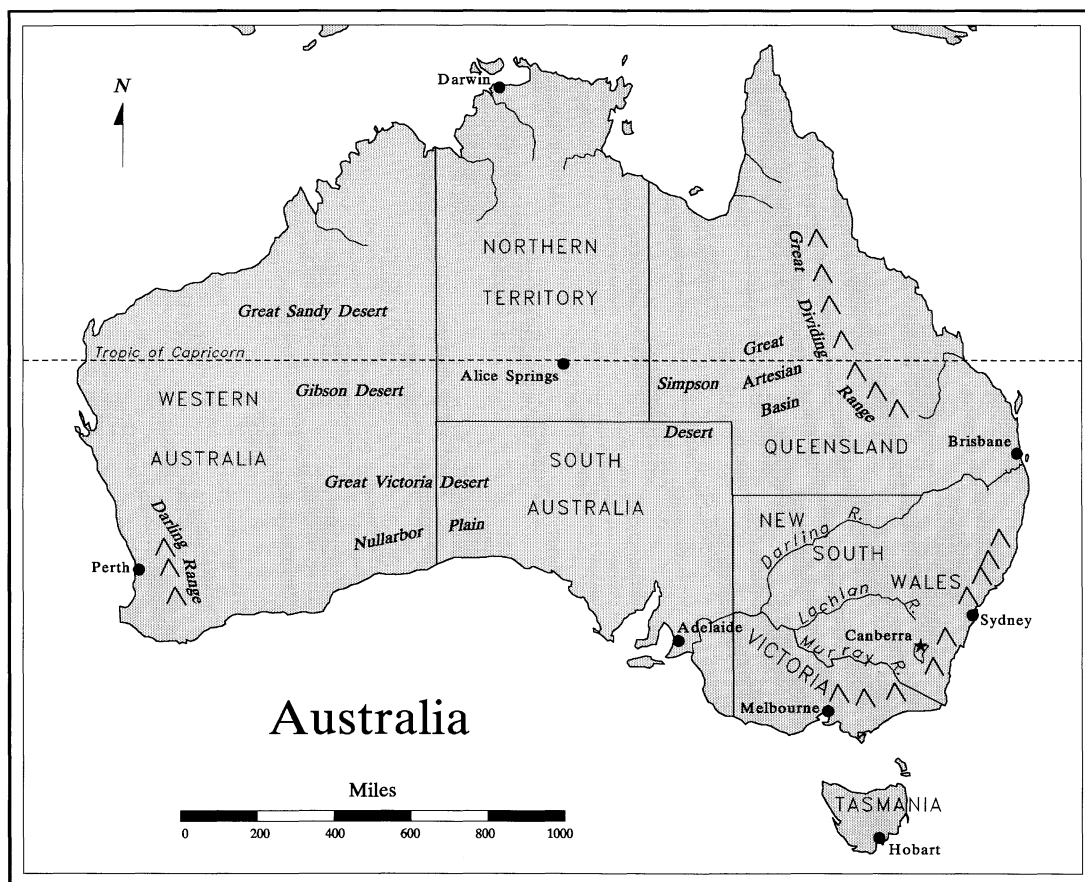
N

Darwin

NORTHERN TERRITORY

Great Dividing Range

Great Sandy Desert

Tropic of Capricorn

Alice Springs

Great Artesian Basin

WESTERN AUSTRALIA

Gibson Desert

Simpson Desert

QUEENSLAND

Brisbane

SOUTH AUSTRALIA

Great Victoria Desert

Nullarbor Plain

Darling Range

Perth

NEW SOUTH WALES

Darling R.

Lachlan R.

Murray R.

Sydney

Canberra

Adelaide

VICTORIA

Melbourne

Australia

Miles

0 200 400 600 800 1000

TASMANIA

Hobart